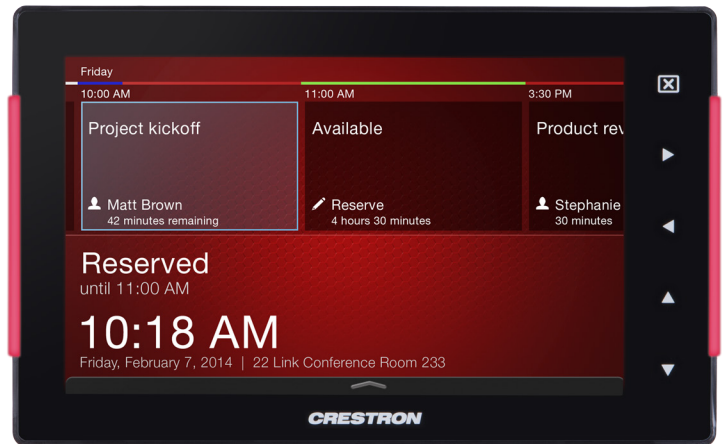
Friday

10:00 AM

11:00 AM

3:30 PM

Project kickoff

Matt Brown
42 minutes remaining

Available

Reserve
4 hours 30 minutes

Product rev

Stephanie
30 minutes

Reserved
until 11:00 AM

10:18 AM
Friday, February 7, 2014 | 22 Link Conference Room 233

CRESTRON